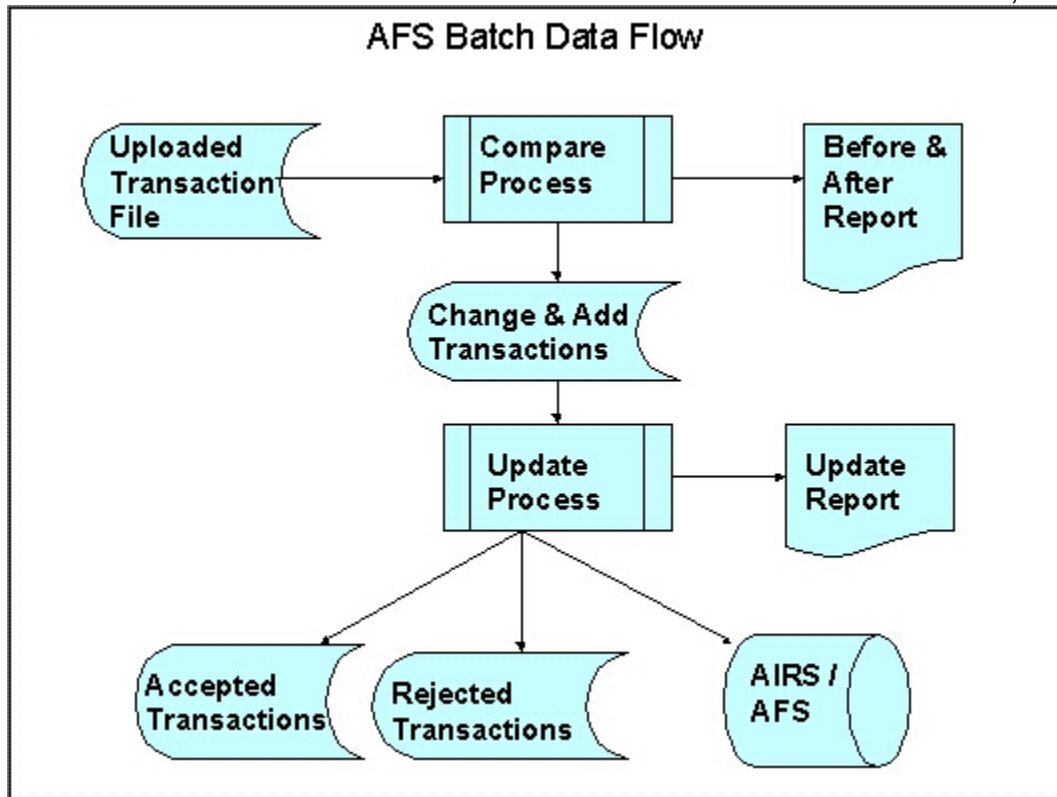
AFS Batch Data Flow

Uploaded Transaction File

Compare Process

Before & After Report

Change & Add Transactions

Update Process

Update Report

Accepted Transactions

Rejected Transactions

AIRS / AFS